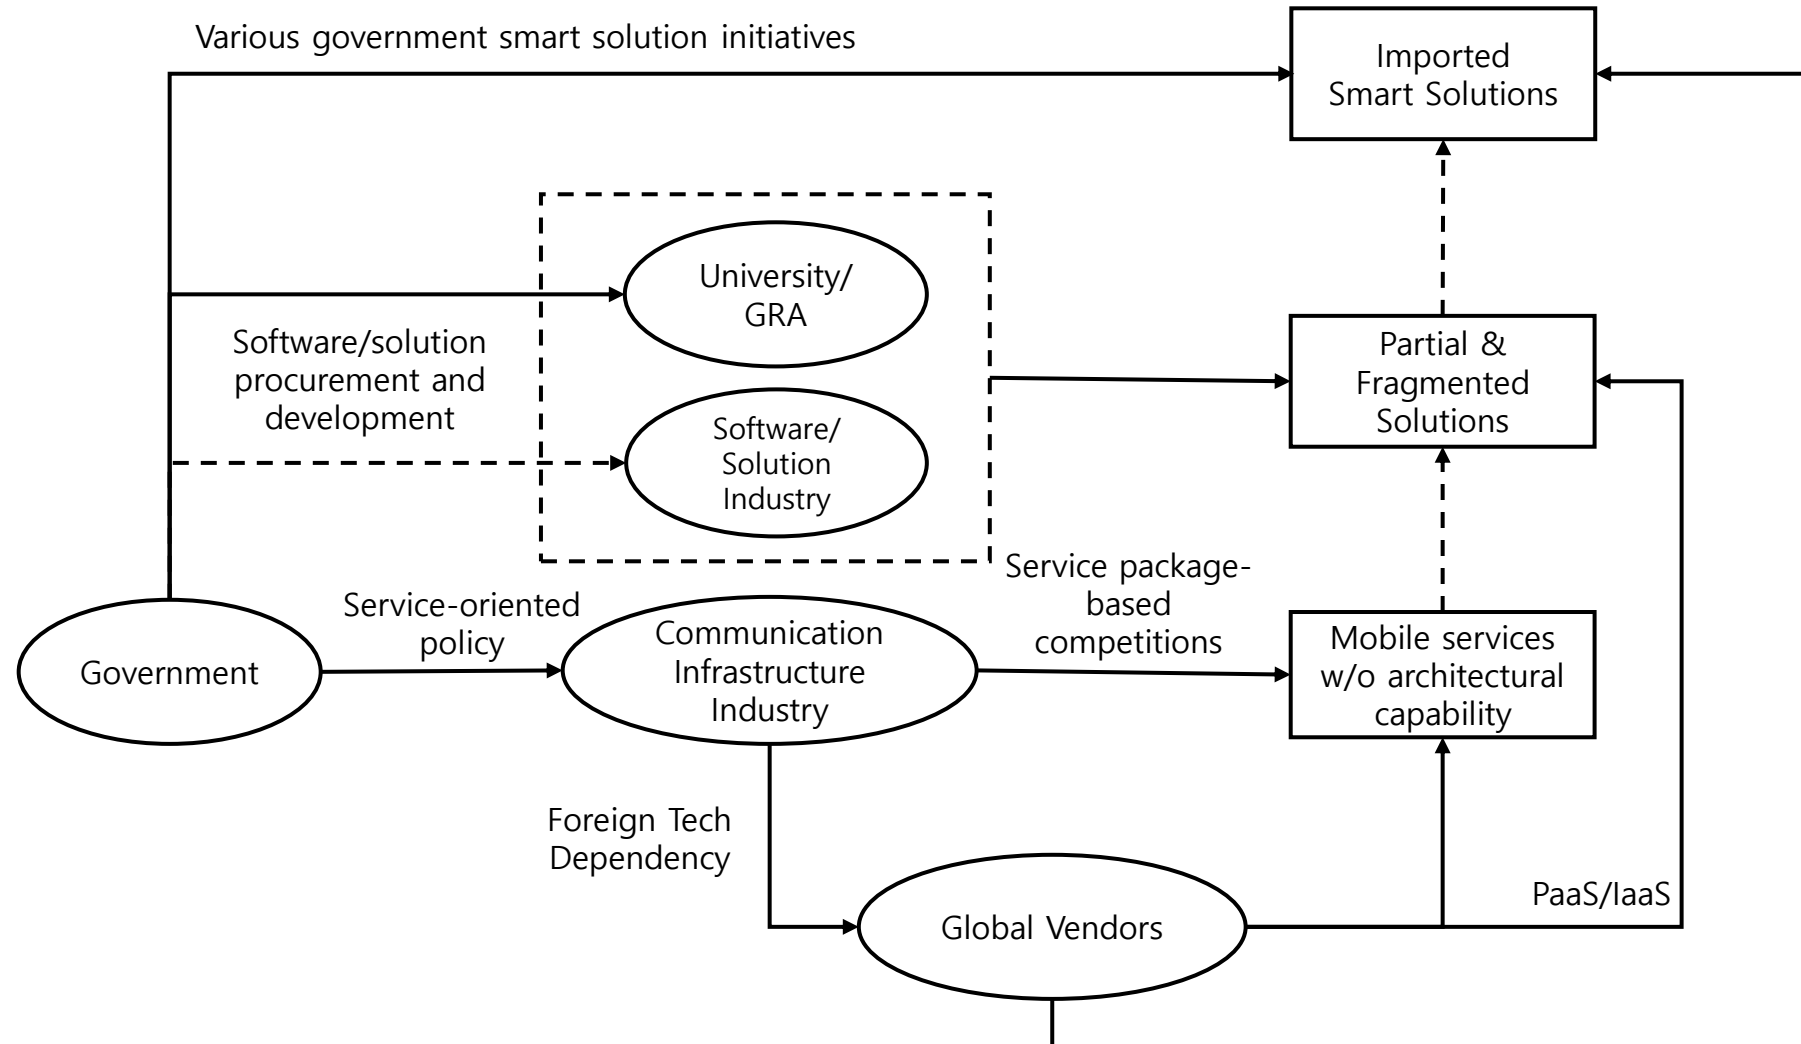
Various government smart solution initiatives

Imported Smart Solutions

University/ GRA

Software/solution procurement and development

Software/ Solution Industry

Partial & Fragmented Solutions

Service package-based competitions

Service-oriented policy

Government

Communication Infrastructure Industry

Mobile services w/o architectural capability

Foreign Tech Dependency

Global Vendors

PaaS/IaaS